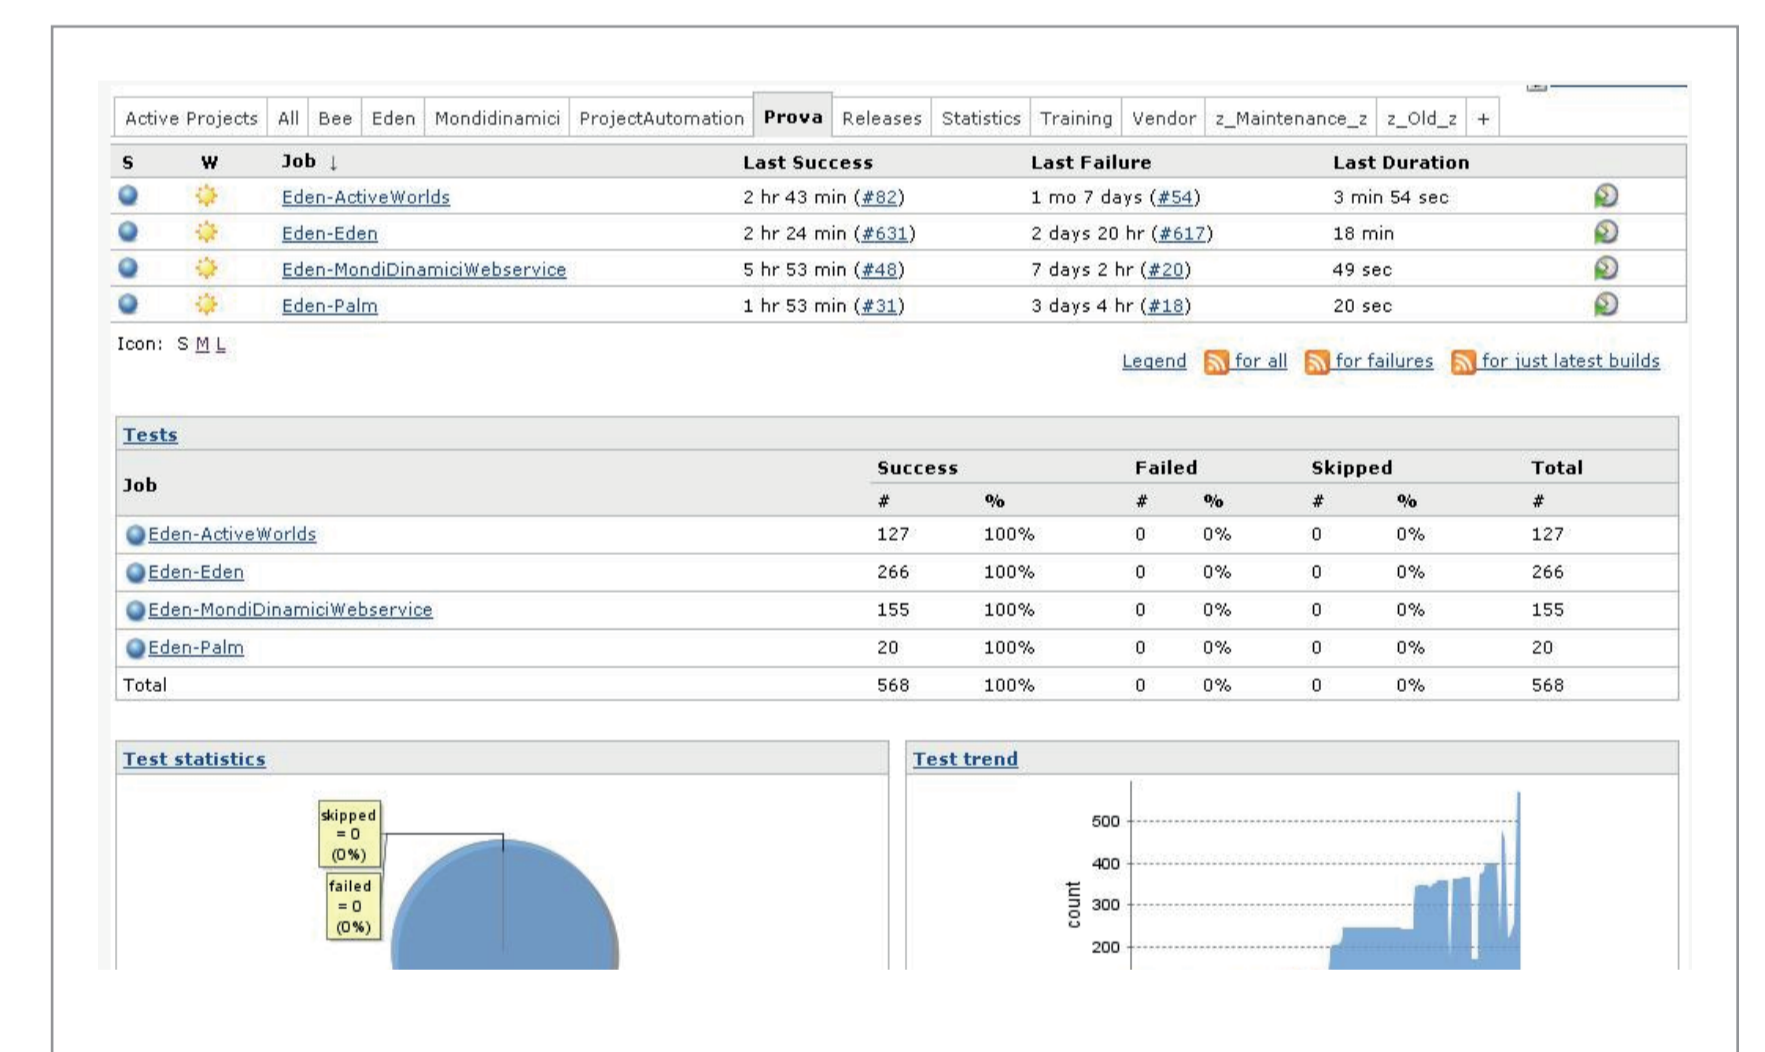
Active Projects | All | Bee | Eden | Mondidinamici | ProjectAutomation | Prova | Releases | Statistics | Training | Vendor | z_Maintenance_z | z_Old_z | +

| S | W | Job ↓ | Last Success | Last Failure | Last Duration |
|---|---|---|---|---|---|
| | | Eden-ActiveWorlds | 2 hr 43 min (#82) | 1 mo 7 days (#54) | 3 min 54 sec |
| | | Eden-Eden | 2 hr 24 min (#631) | 2 days 20 hr (#617) | 18 min |
| | | Eden-MondiDinamiciWebservice | 5 hr 53 min (#48) | 7 days 2 hr (#20) | 49 sec |
| | | Eden-Palm | 1 hr 53 min (#31) | 3 days 4 hr (#18) | 20 sec |

Icon: S M L

Legend for all for failures for just latest builds

Tests

| Job | Success # | Success % | Failed # | Failed % | Skipped # | Skipped % | Total # |
|---|---|---|---|---|---|---|---|
| Eden-ActiveWorlds | 127 | 100% | 0 | 0% | 0 | 0% | 127 |
| Eden-Eden | 266 | 100% | 0 | 0% | 0 | 0% | 266 |
| Eden-MondiDinamiciWebservice | 155 | 100% | 0 | 0% | 0 | 0% | 155 |
| Eden-Palm | 20 | 100% | 0 | 0% | 0 | 0% | 20 |
| Total | 568 | 100% | 0 | 0% | 0 | 0% | 568 |

Test statistics

skipped = 0 (0%)

failed = 0 (0%)

Test trend

500
400
300
200
count